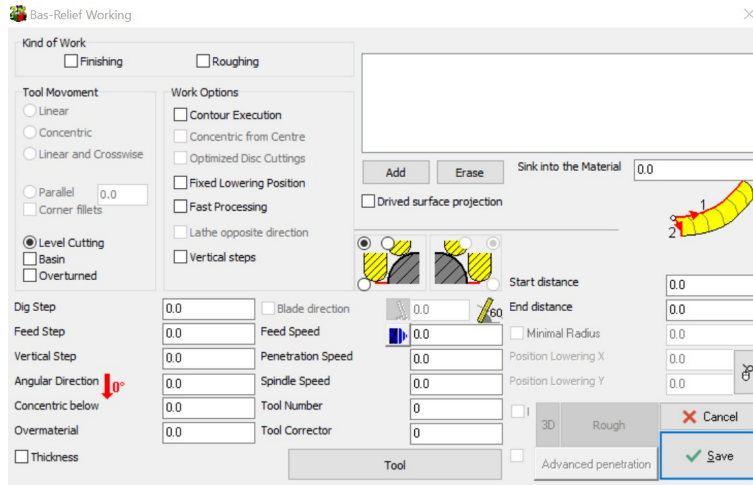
Bas-Relief Working

Kind of Work
Finishing
Roughing

Tool Movement
Linear
Concentric
Linear and Crosswise
Parallel 0.0
Corner fillets
Level Cutting
Basin
Overturned

Work Options
Contour Execution
Concentric from Centre
Optimized Disc Cuttings
Fixed Lowering Position
Fast Processing
Lathe opposite direction
Vertical steps

Add
Erase
Sink into the Material 0.0
Drived surface projection

1
2

Start distance 0.0
End distance 0.0
Minimal Radius 0.0
Position Lowering X 0.0
Position Lowering Y 0.0

Dig Step 0.0
Feed Step 0.0
Vertical Step 0.0
Angular Direction 0° 0.0
Concentric below 0.0
Overmaterial 0.0
Thickness

Blade direction 0.0 60
Feed Speed 0.0
Penetration Speed 0.0
Spindle Speed 0.0
Tool Number 0
Tool Corrector 0
Tool

3D
Rough
Advanced penetration
Cancel
Save